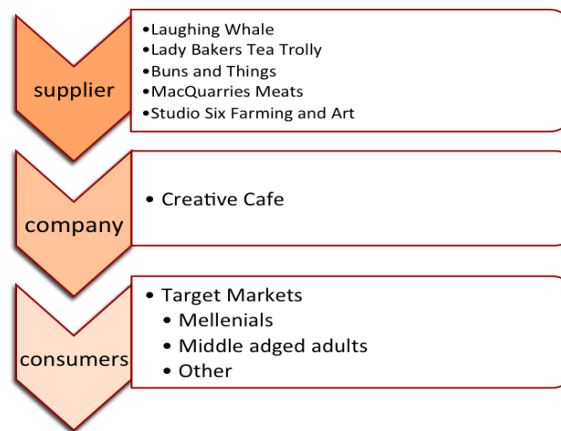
supplier

- Laughing Whale
- Lady Bakers Tea Trolly
- Buns and Things
- MacQuarries Meats
- Studio Six Farming and Art

company

- Creative Cafe

consumers

- Target Markets
  - Mellenials
  - Middle adged adults
  - Other